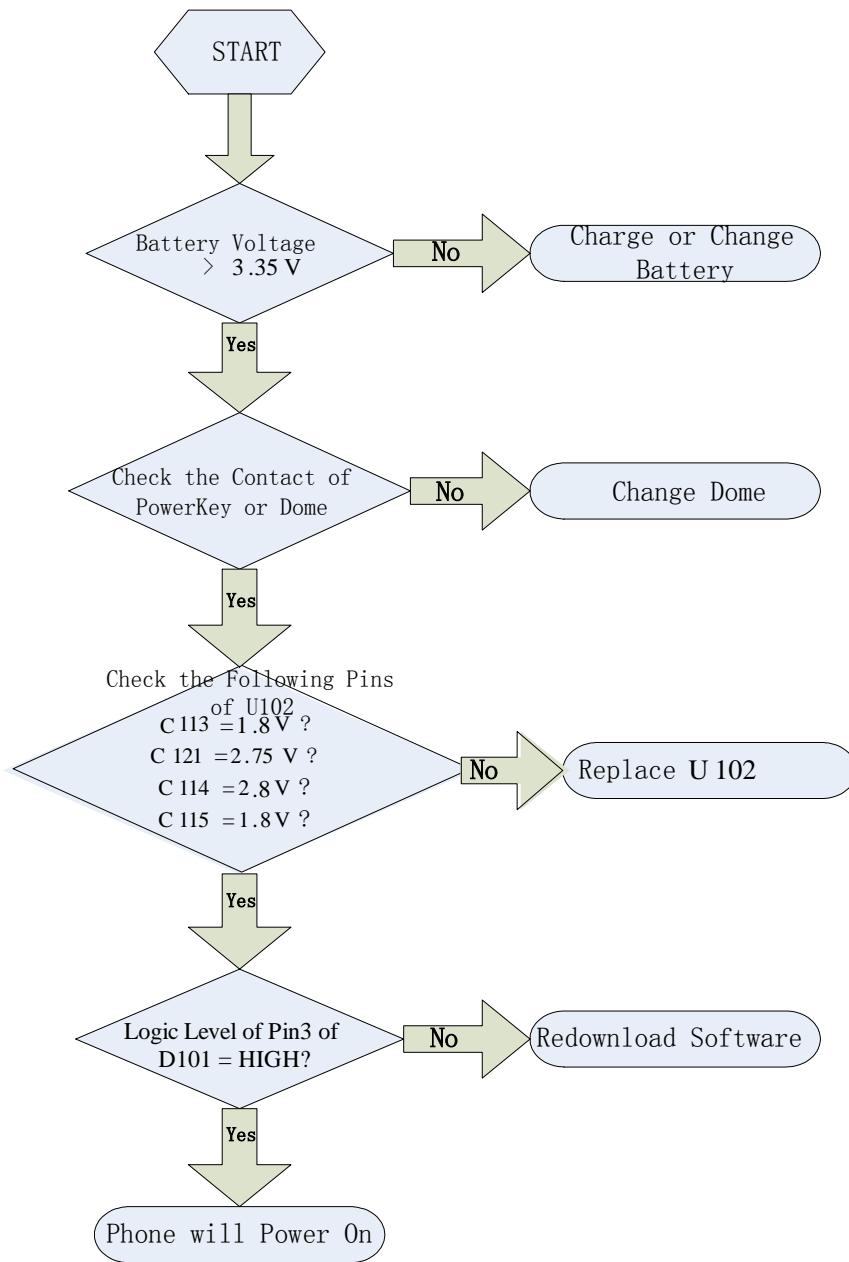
START

Battery Voltage ＞ 3.35 V

No

Charge or Change Battery

Yes

Check the Contact of PowerKey or Dome

No

Change Dome

Yes

Check the Following Pins of U102
C 113 =1.8 V ?
C 121 =2.75 V ?
C 114 =2.8 V ?
C 115 =1.8 V ?

No

Replace U 102

Yes

Logic Level of Pin3 of D101 = HIGH?

No

Redownload Software

Yes

Phone will Power On